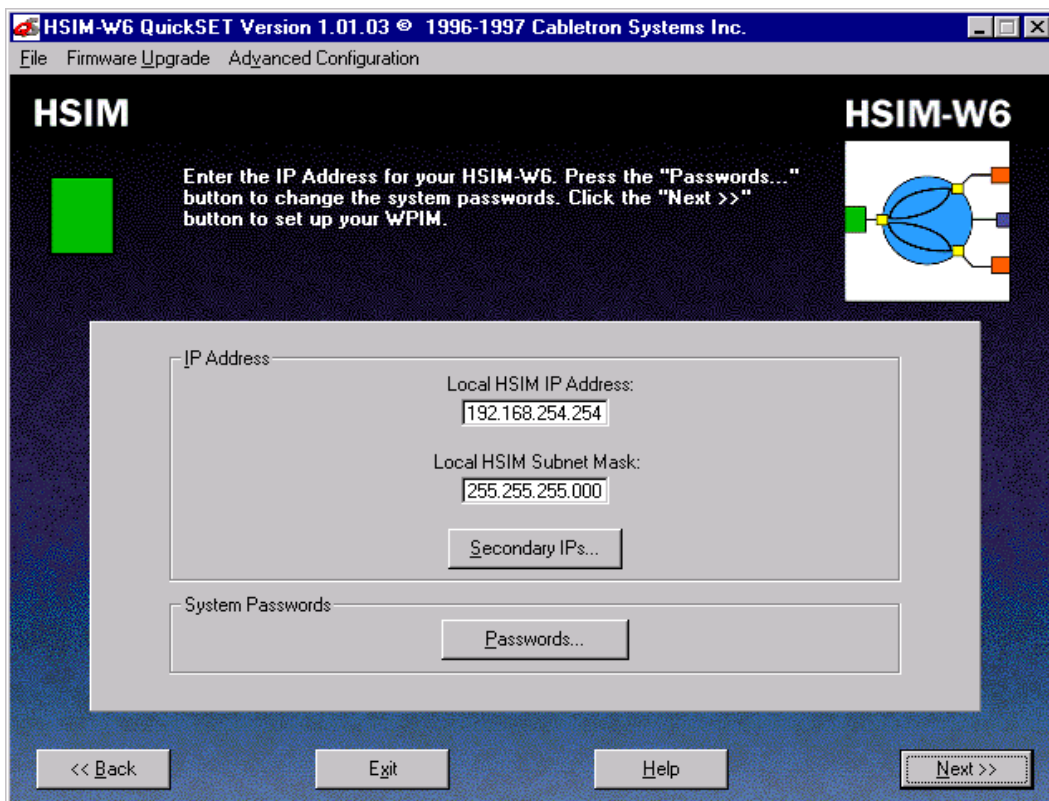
HSIM-W6 QuickSET Version 1.01.03 © 1996-1997 Cabletron Systems Inc.

File Firmware Upgrade Advanced Configuration

HSIM

HSIM-W6

Enter the IP Address for your HSIM-W6. Press the "Passwords..." button to change the system passwords. Click the "Next >>" button to set up your WPIM.

IP Address

Local HSIM IP Address:

192.168.254.254

Local HSIM Subnet Mask:

255.255.255.000

Secondary IPs...

System Passwords

Passwords...

<< Back

Exit

Help

Next >>